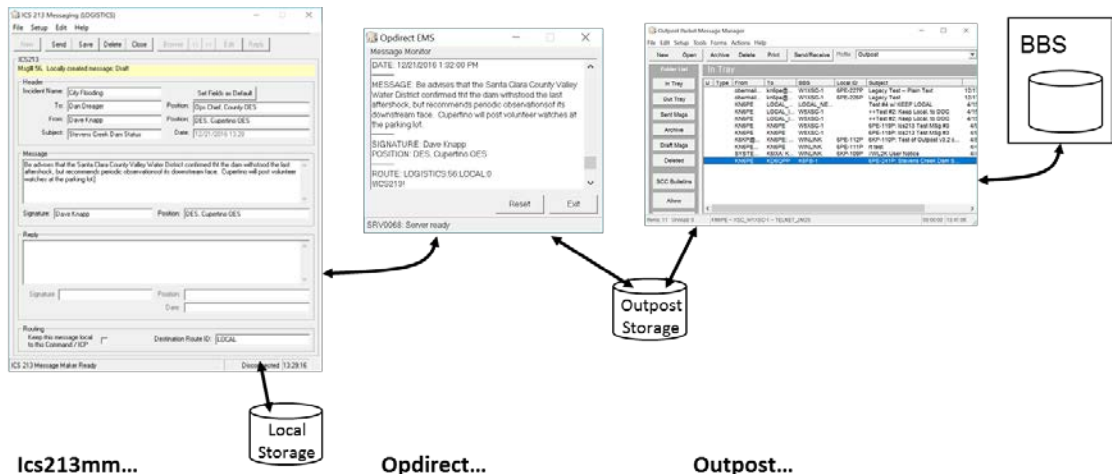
Ics 213 Messaging (LOGISTICS)
File Setup Edit Help
New Send Save Delete Close Browse Edit Reply
ICS213
Msg# 56: Locally created message: Draft
Header
Incident Name: City Flooding
Set Fields as Default
To: Dan Dreager
Position: Ops Chief, County OES
From: Dave Knapp
Position: DES, Cupertino OES
Subject: Stevens Creek Dam Status
Date: 12/21/2016 13:20
Message
Be advises that the Santa Clara County Valley Water District confirmed tht the dam withstood the last aftershock, but recommends periodic observationsof its downstream face. Cupertino will post volunteer watches at the parking lot.
Signature: Dave Knapp
Position: DES, Cupertino OES
Reply
Signature
Position
Date
Routing
Keep this message local to this Command / ICP
Destination Route ID: LOCAL
ICS 213 Message Maker Ready
Disconnected 13:28:16

Opdirect EMS
Message Monitor
DATE: 12/21/2016 1:32:00 PM
MESSAGE: Be advises that the Santa Clara County Valley Water District confirmed tht the dam withstood the last aftershock, but recommends periodic observationsof its downstream face. Cupertino will post volunteer watches at the parking lot.
SIGNATURE: Dave Knapp
POSITION: DES, Cupertino OES
ROUTE: LOGISTICS:56:LOCAL:0
WCS213!
Reset
Exit
SRV0068: Server ready

Outpost Packet Message Manager
File Edit Setup Tools Forms Actions Help
New Open Archive Delete Print Send/Receive Profile: Outpost
Folder List
In Tray
In Tray
Out Tray
Sent Msgs
Archive
Draft Msgs
Deleted
SCC Bulletins
Alone
U Type From To BBS Local ID Subject
Legacy Test -- Plain Text
Legacy Test
Test #4 w/ KEEP LOCAL
Stevens Creek Dam S...

BBS

Outpost Storage

Local Storage

Ics213mm...
Opdirect...
Outpost...